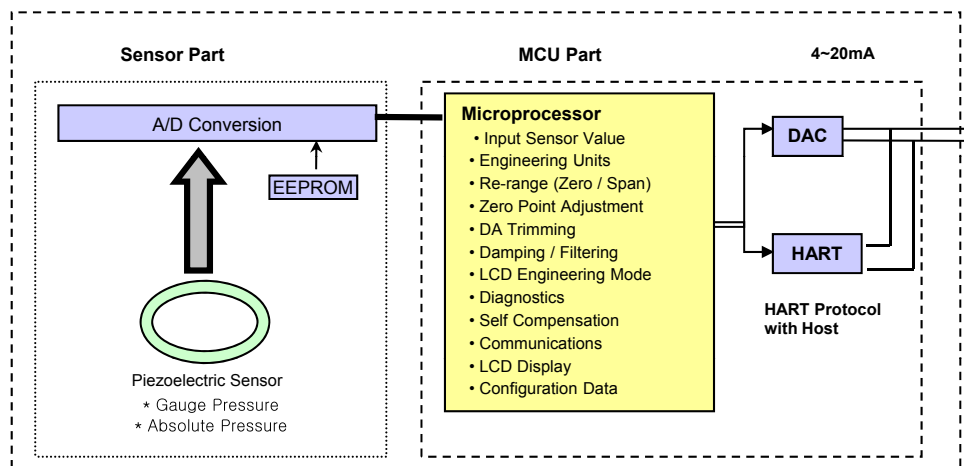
Sensor Part

A/D Conversion

EEPROM

Piezoelectric Sensor
* Gauge Pressure
* Absolute Pressure

MCU Part

Microprocessor
• Input Sensor Value
• Engineering Units
• Re-range (Zero / Span)
• Zero Point Adjustment
• DA Trimming
• Damping / Filtering
• LCD Engineering Mode
• Diagnostics
• Self Compensation
• Communications
• LCD Display
• Configuration Data

4~20mA

DAC

HART

HART Protocol with Host